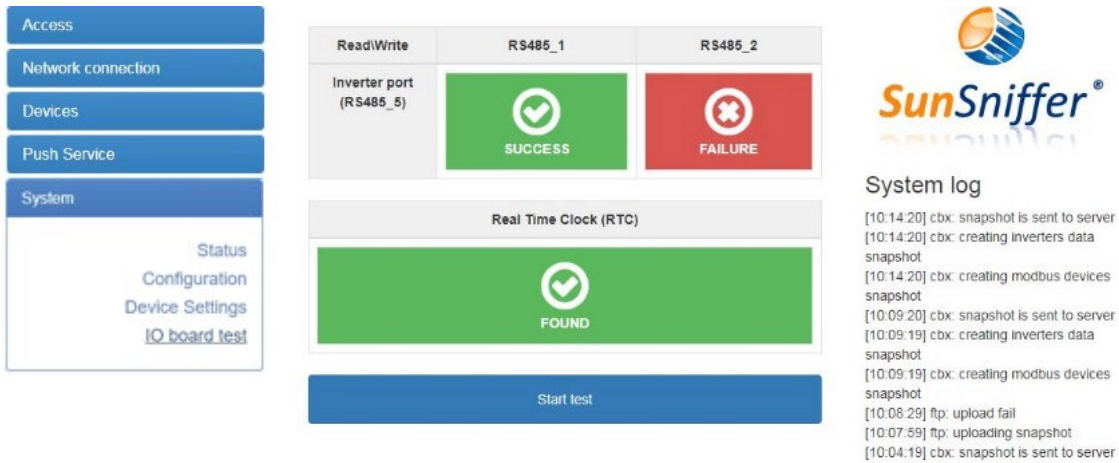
Access
Network connection
Devices
Push Service
System

Status
Configuration
Device Settings
IO board test

| Read\Write | RS485_1 | RS485_2 |
|---|---|---|
| Inverter port (RS485_5) | SUCCESS | FAILURE |

Real Time Clock (RTC)

FOUND

Start test

SunSniffer®

System log

[10:14:20] cbx: snapshot is sent to server
[10:14:20] cbx: creating inverters data snapshot
[10:14:20] cbx: creating modbus devices snapshot
[10:09:20] cbx: snapshot is sent to server
[10:09:19] cbx: creating inverters data snapshot
[10:09:19] cbx: creating modbus devices snapshot
[10:08:29] ftp: upload fail
[10:07:59] ftp: uploading snapshot
[10:04:19] cbx: snapshot is sent to server